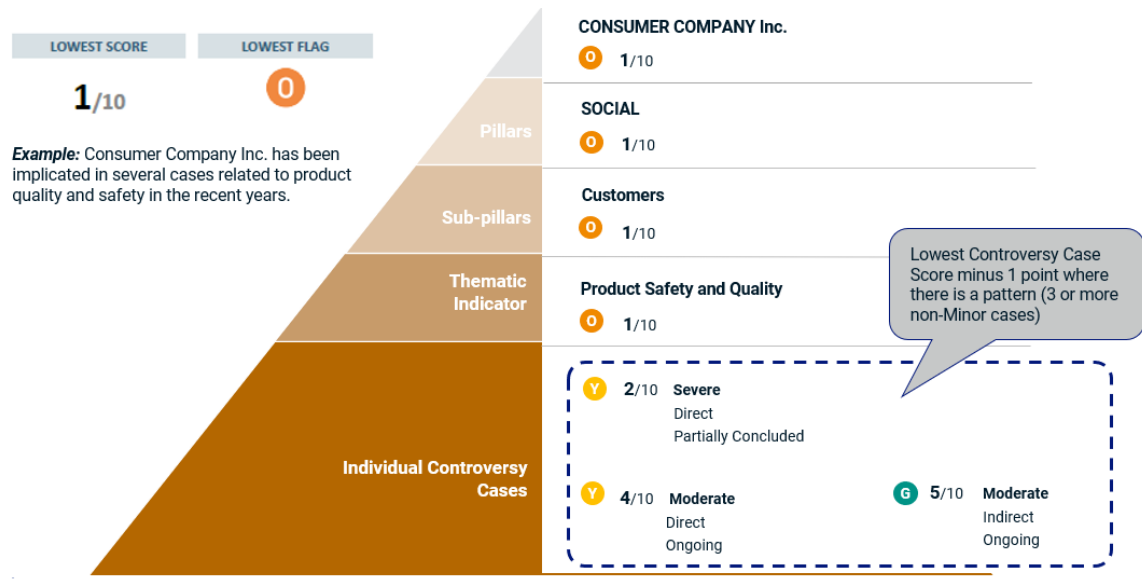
LOWEST SCORE

LOWEST FLAG

1/10

O

Example: Consumer Company Inc. has been implicated in several cases related to product quality and safety in the recent years.

CONSUMER COMPANY Inc.

O 1/10

Pillars

SOCIAL

O 1/10

Sub-pillars

Customers

O 1/10

Lowest Controversy Case Score minus 1 point where there is a pattern (3 or more non-Minor cases)

Thematic Indicator

Product Safety and Quality

O 1/10

Individual Controversy Cases

Y 2/10 Severe
Direct
Partially Concluded

Y 4/10 Moderate
Direct
Ongoing

G 5/10 Moderate
Indirect
Ongoing